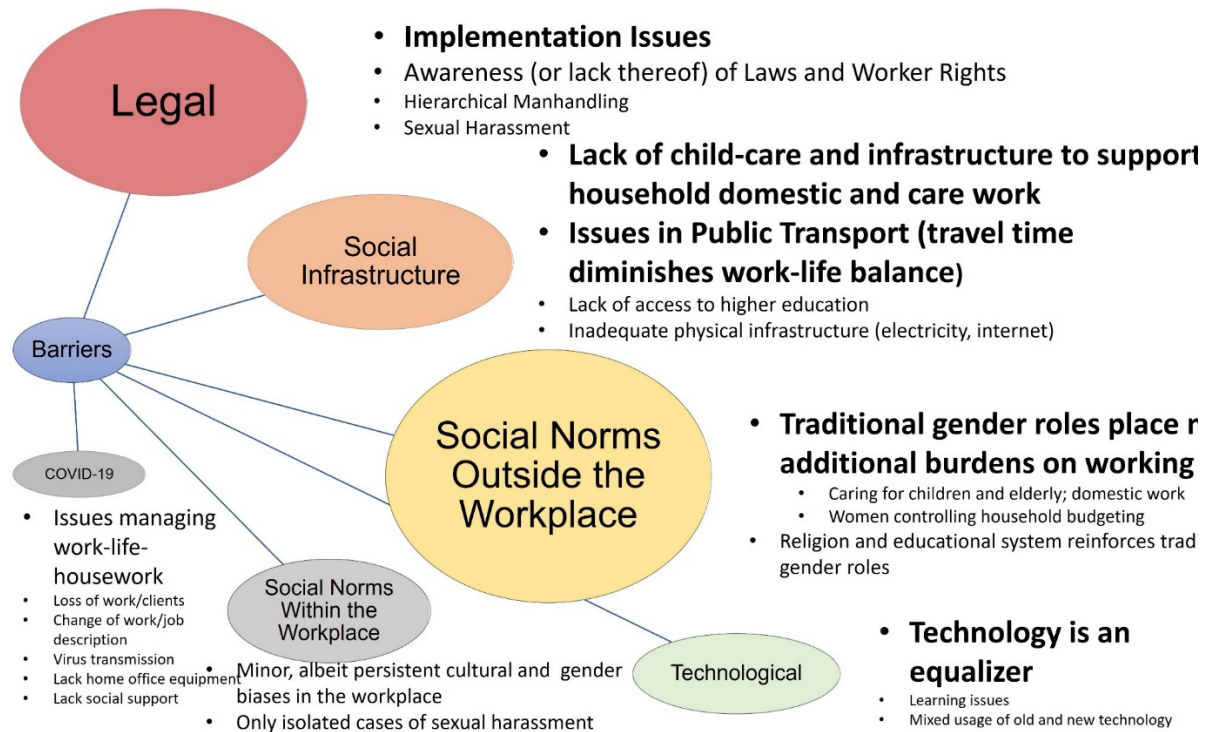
Legal

- Implementation Issues
- Awareness (or lack thereof) of Laws and Worker Rights
- Hierarchical Manhandling
- Sexual Harassment

Social Infrastructure

- Lack of child-care and infrastructure to support household domestic and care work
- Issues in Public Transport (travel time diminishes work-life balance)
- Lack of access to higher education
- Inadequate physical infrastructure (electricity, internet)

Barriers

Social Norms Outside the Workplace

- Traditional gender roles place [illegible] additional burdens on working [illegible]
  - Caring for children and elderly; domestic work
  - Women controlling household budgeting
- Religion and educational system reinforces trad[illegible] gender roles

COVID-19

- Issues managing work-life-housework
- Loss of work/clients
- Change of work/job description
- Virus transmission
- Lack home office equipment
- Lack social support

Social Norms Within the Workplace

- Minor, albeit persistent cultural and gender biases in the workplace
- Only isolated cases of sexual harassment

Technological

- Technology is an equalizer
- Learning issues
- Mixed usage of old and new technology